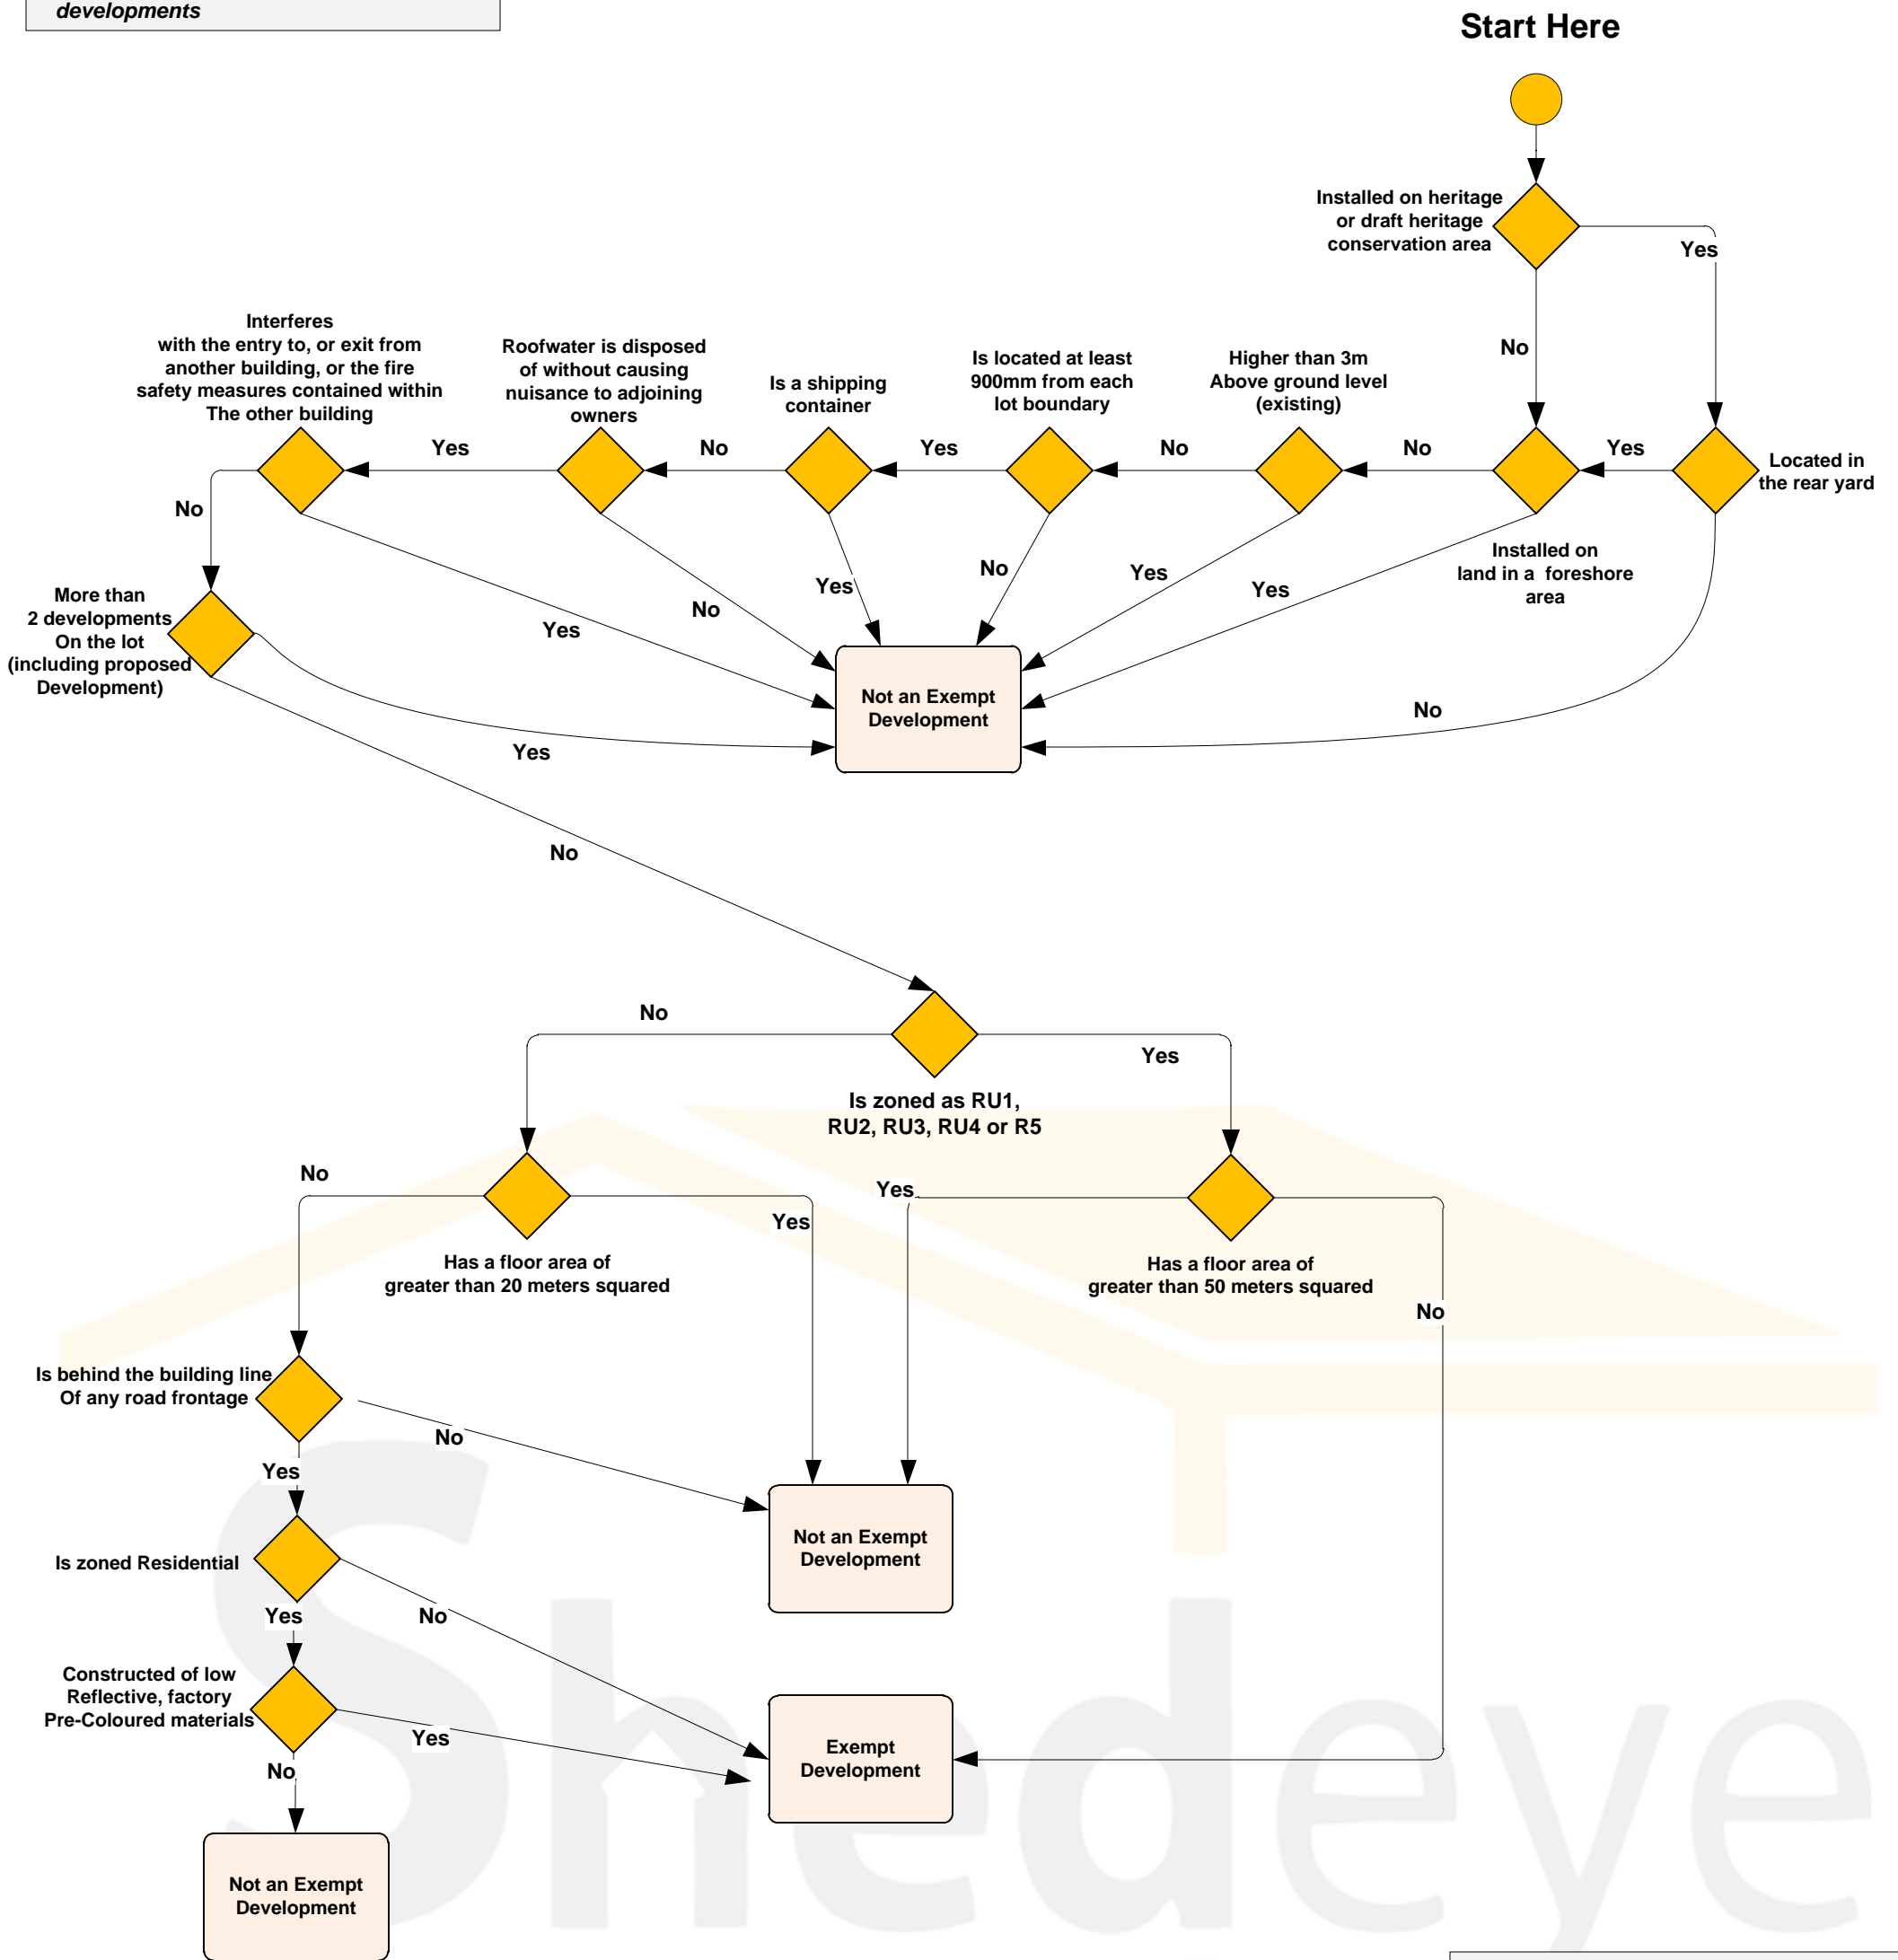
developments

Start Here

Installed on heritage or draft heritage conservation area

Yes

No

Located in the rear yard

Yes

Installed on land in a foreshore area

No

Higher than 3m Above ground level (existing)

No

Is located at least 900mm from each lot boundary

Yes

No

Is a shipping container

Yes

No

Roofwater is disposed of without causing nuisance to adjoining owners

Yes

Interferes with the entry to, or exit from another building, or the fire safety measures contained within The other building

Yes

No

Yes

Yes

More than 2 developments On the lot (including proposed Development)

Yes

No

Not an Exempt Development

No

Is zoned as RU1, RU2, RU3, RU4 or R5

No

Yes

Has a floor area of greater than 20 meters squared

No

Yes

Has a floor area of greater than 50 meters squared

Yes

No

Is behind the building line Of any road frontage

No

Yes

Not an Exempt Development

Is zoned Residential

Yes

No

Constructed of low Reflective, factory Pre-Coloured materials

Yes

No

Exempt Development

Not an Exempt Development

Shedeye